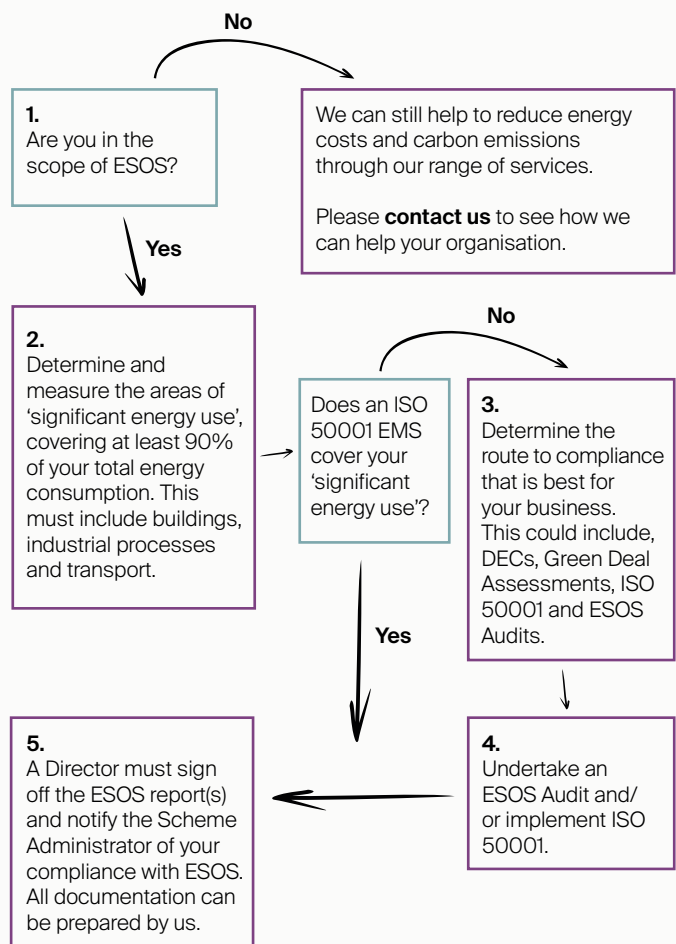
No

1.
Are you in the scope of ESOS?

We can still help to reduce energy costs and carbon emissions through our range of services.

Please **contact us** to see how we can help your organisation.

Yes

2.
Determine and measure the areas of 'significant energy use', covering at least 90% of your total energy consumption. This must include buildings, industrial processes and transport.

Does an ISO 50001 EMS cover your 'significant energy use'?

No

3.
Determine the route to compliance that is best for your business. This could include, DECs, Green Deal Assessments, ISO 50001 and ESOS Audits.

Yes

4.
Undertake an ESOS Audit and/ or implement ISO 50001.

5.
A Director must sign off the ESOS report(s) and notify the Scheme Administrator of your compliance with ESOS. All documentation can be prepared by us.